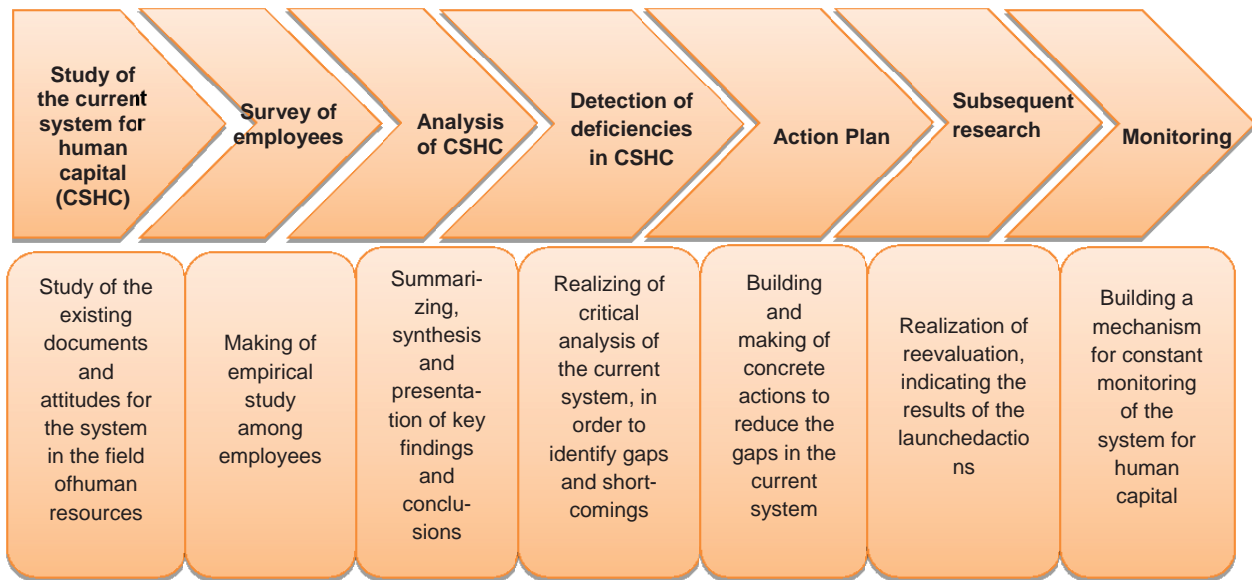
Study of the current system for human capital (CSHC)

Survey of employees

Analysis of CSHC

Detection of deficiencies in CSHC

Action Plan

Subsequent research

Monitoring

Study of the existing documents and attitudes for the system in the field ofhuman resources

Making of empirical study among employees

Summarizing, synthesis and presentation of key findings and conclusions

Realizing of critical analysis of the current system, in order to identify gaps and shortcomings

Building and making of concrete actions to reduce the gaps in the current system

Realization of reevaluation, indicating the results of the launchedactio ns

Building a mechanism for constant monitoring of the system for human capital